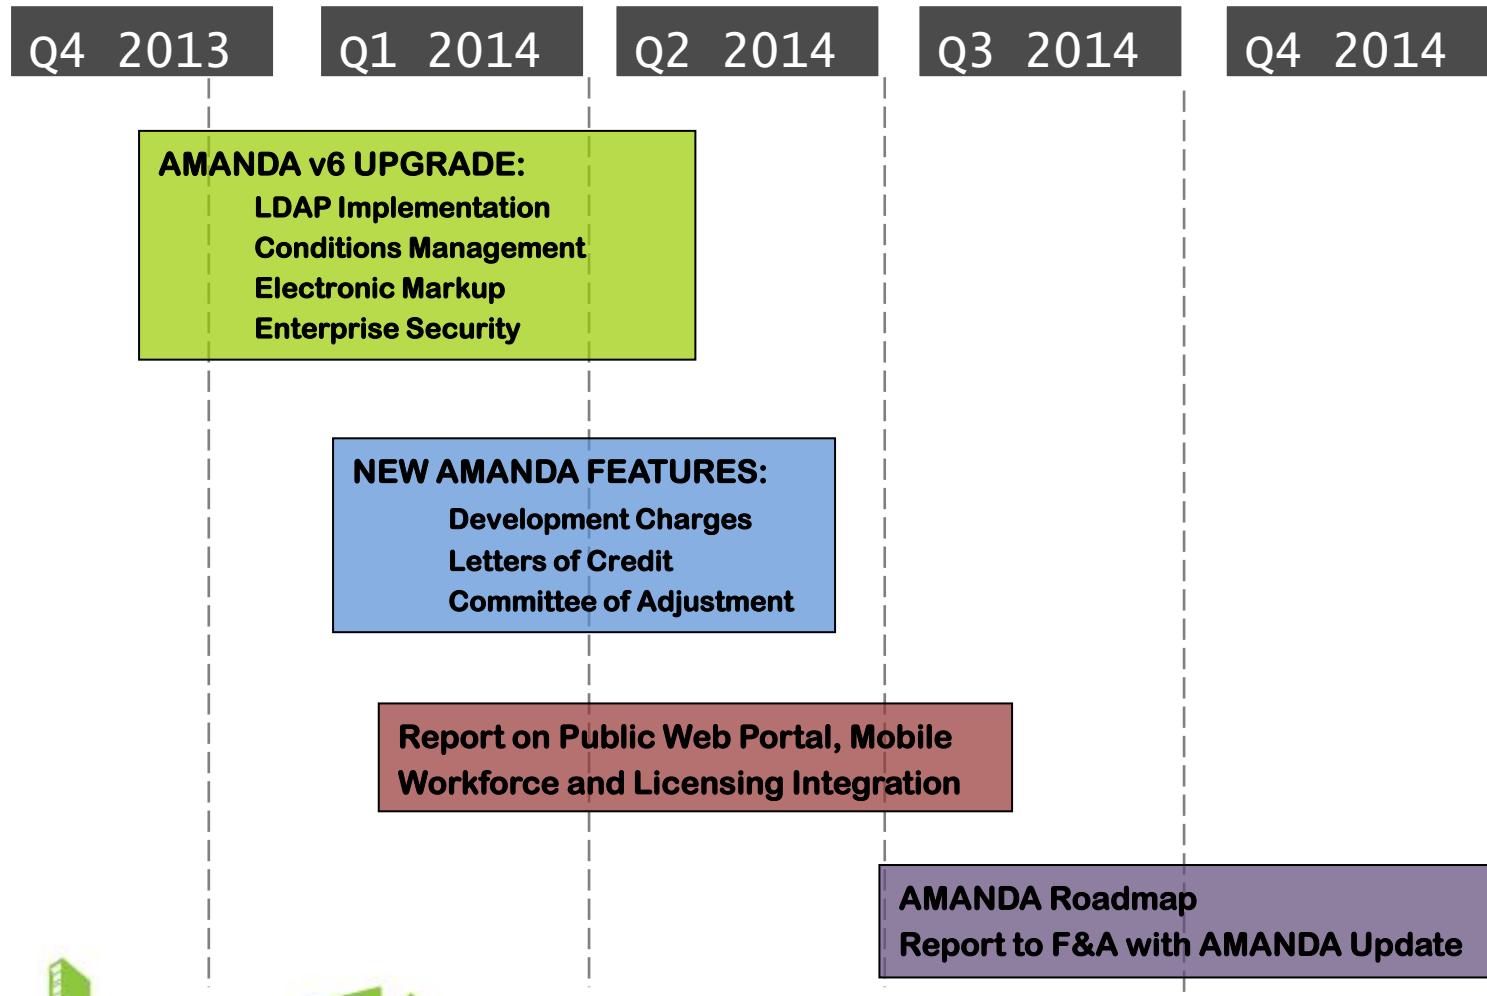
Q4 2013

Q1 2014

Q2 2014

Q3 2014

Q4 2014

AMANDA v6 UPGRADE:
LDAP Implementation
Conditions Management
Electronic Markup
Enterprise Security

NEW AMANDA FEATURES:
Development Charges
Letters of Credit
Committee of Adjustment

Report on Public Web Portal, Mobile Workforce and Licensing Integration

AMANDA Roadmap
Report to F&A with AMANDA Update